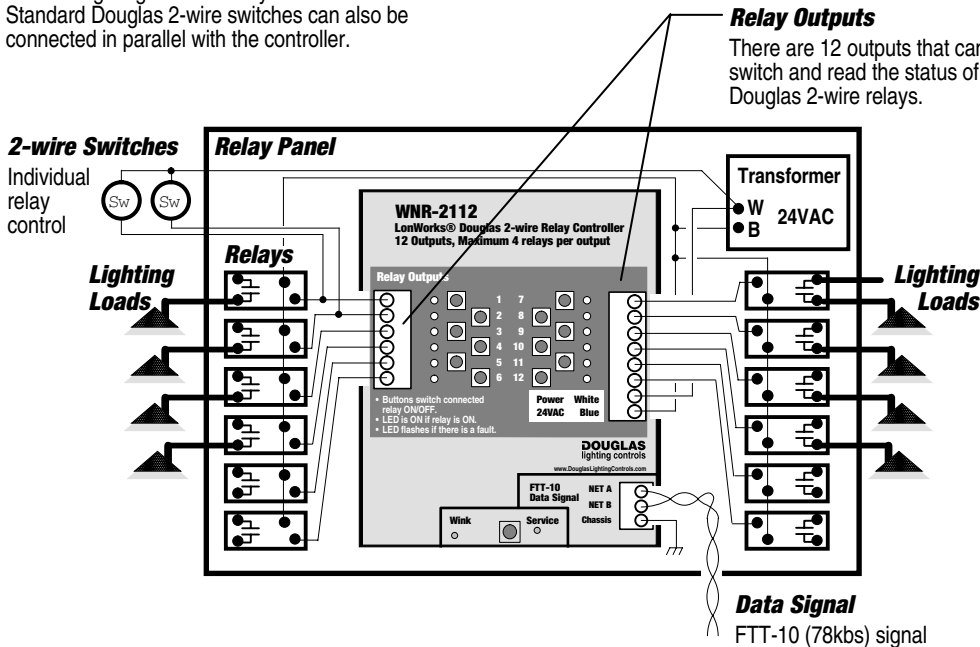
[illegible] Standard Douglas 2-wire switches can also be connected in parallel with the controller.

Relay Outputs

There are 12 outputs that can switch and read the status of Douglas 2-wire relays.

2-wire Switches

Individual relay control

Sw Sw

Relay Panel

Transformer

W
B
24VAC

WNR-2112

LonWorks® Douglas 2-wire Relay Controller
12 Outputs, Maximum 4 relays per output

Relays

Lighting Loads

Relay Outputs

1 7
2 8
3 9
4 10
5 11
6 12

Lighting Loads

• Buttons switch connected relay ON/OFF.
• LED is ON if relay is ON.
• LED flashes if there is a fault.

Power 24VAC
White Blue

DOUGLAS
lighting controls
www.DouglasLightingControls.com

FTT-10 Data Signal
NET A
NET B
Chassis

Wink
Service

Data Signal

FTT-10 (78kbs) signal